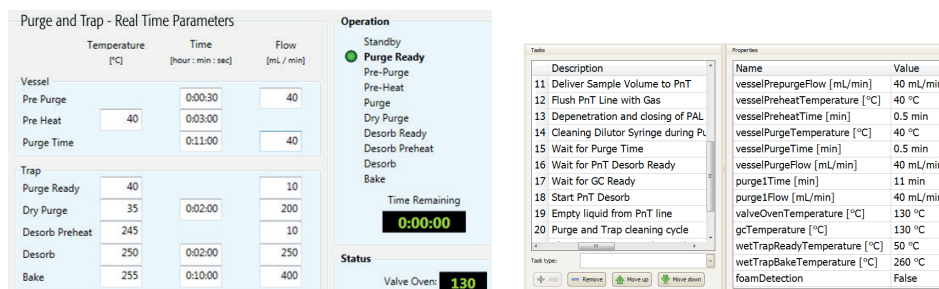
Purge and Trap - Real Time Parameters

| | Temperature [°C] | Time [hour : min : sec] | Flow [mL / min] |
|---|---|---|---|
| Vessel | | | |
| Pre Purge | | 0:00:30 | 40 |
| Pre Heat | 40 | 0:03:00 | |
| Purge Time | | 0:11:00 | 40 |
| Trap | | | |
| Purge Ready | 40 | | 10 |
| Dry Purge | 35 | 0:02:00 | 200 |
| Desorb Preheat | 245 | | 10 |
| Desorb | 250 | 0:02:00 | 250 |
| Bake | 255 | 0:10:00 | 400 |

Operation
Standby
Purge Ready
Pre-Purge
Pre-Heat
Purge
Dry Purge
Desorb Ready
Desorb Preheat
Desorb
Bake

Time Remaining
0:00:00

Status
Valve Oven: 130

Tasks

| | Description |
|---|---|
| 11 | Deliver Sample Volume to PnT |
| 12 | Flush PnT Line with Gas |
| 13 | Depenetration and closing of PAL |
| 14 | Cleaning Dilutor Syringe during Pu |
| 15 | Wait for Purge Time |
| 16 | Wait for PnT Desorb Ready |
| 17 | Wait for GC Ready |
| 18 | Start PnT Desorb |
| 19 | Empty liquid from PnT line |
| 20 | Purge and Trap cleaning cycle |

Task type:
Add Remove Move up Move down

Properties

| Name | Value |
|---|---|
| vesselPrepurgeFlow [mL/min] | 40 mL/min |
| vesselPreheatTemperature [°C] | 40 °C |
| vesselPreheatTime [min] | 0.5 min |
| vesselPurgeTemperature [°C] | 40 °C |
| vesselPurgeTime [min] | 0.5 min |
| vesselPurgeFlow [mL/min] | 40 mL/min |
| purge1Time [min] | 11 min |
| purge1Flow [mL/min] | 40 mL/min |
| valveOvenTemperature [°C] | 130 °C |
| gcTemperature [°C] | 130 °C |
| wetTrapReadyTemperature [°C] | 50 °C |
| wetTrapBakeTemperature [°C] | 260 °C |
| foamDetection | False |